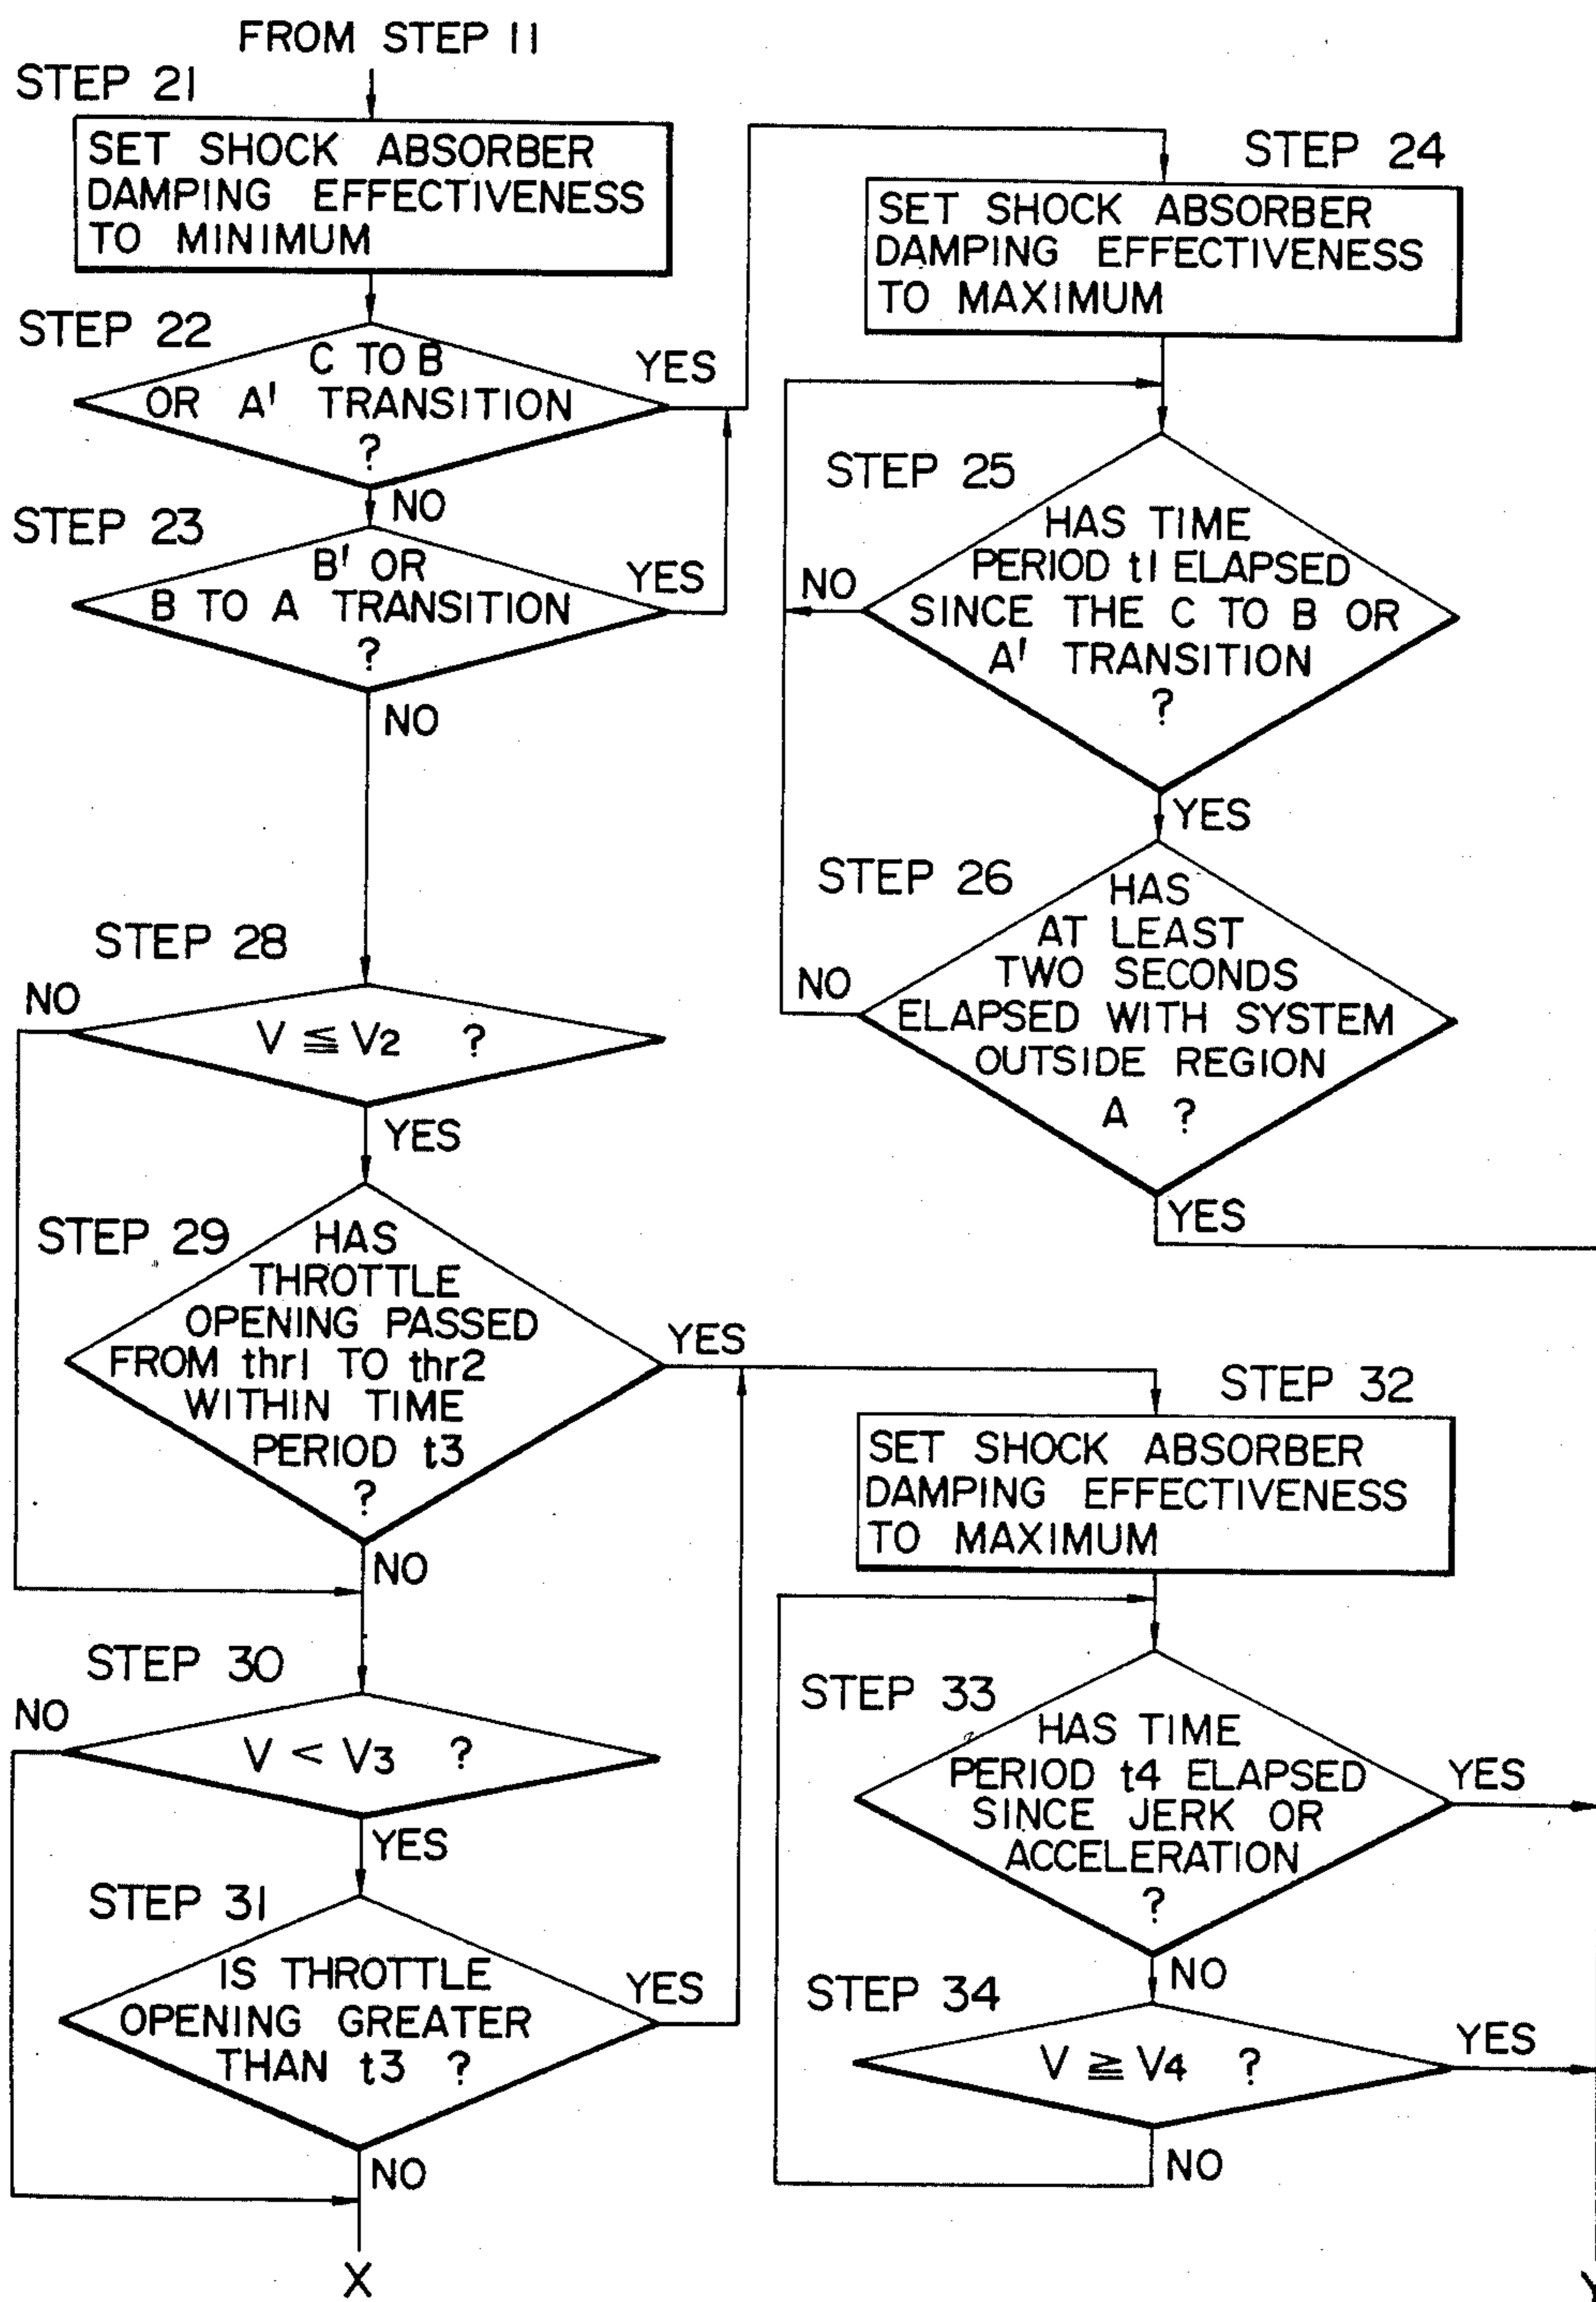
FROM STEP 11

STEP 21

SET SHOCK ABSORBER DAMPING EFFECTIVENESS TO MINIMUM

STEP 22

C TO B OR A' TRANSITION ?

YES

NO

STEP 23

B' OR B TO A TRANSITION ?

YES

NO

STEP 24

SET SHOCK ABSORBER DAMPING EFFECTIVENESS TO MAXIMUM

STEP 25

HAS TIME PERIOD t1 ELAPSED SINCE THE C TO B OR A' TRANSITION ?

NO

YES

STEP 26

HAS AT LEAST TWO SECONDS ELAPSED WITH SYSTEM OUTSIDE REGION A ?

NO

YES

STEP 28

NO

$V \leqq V_2$ ?

YES

STEP 29

HAS THROTTLE OPENING PASSED FROM thr1 TO thr2 WITHIN TIME PERIOD t3 ?

YES

NO

STEP 32

SET SHOCK ABSORBER DAMPING EFFECTIVENESS TO MAXIMUM

STEP 30

NO

$V < V_3$ ?

YES

STEP 33

HAS TIME PERIOD t4 ELAPSED SINCE JERK OR ACCELERATION ?

YES

NO

STEP 31

IS THROTTLE OPENING GREATER THAN t3 ?

YES

NO

STEP 34

$V \geqq V_4$ ?

YES

NO

X